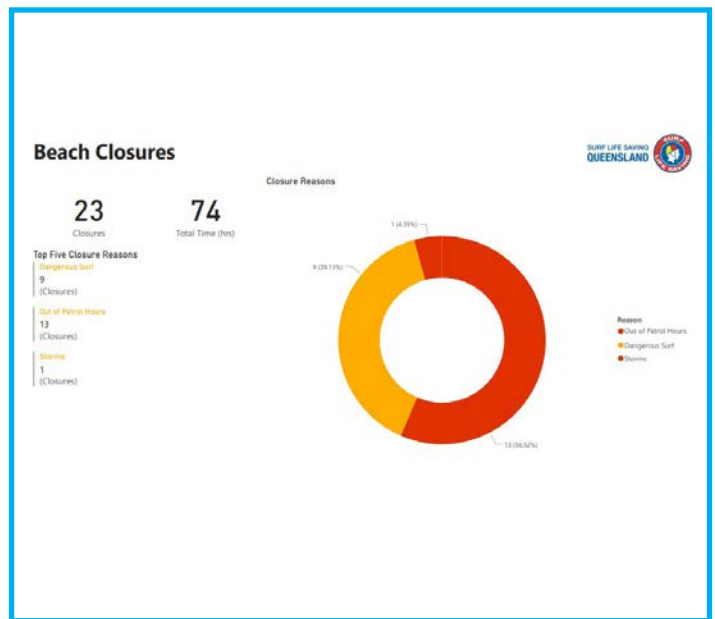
Beach Closures

SURF LIFE SAVING QUEENSLAND

23
Closures

74
Total Time (hrs)

Top Five Closure Reasons

Dangerous Surf
9
(Closures)

Out of Patrol Hours
13
(Closures)

Storms
1
(Closures)

Closure Reasons

1 (4.35%)

9 (39.13%)

13 (56.52%)

Reason
Out of Patrol Hours
Dangerous Surf
Storms